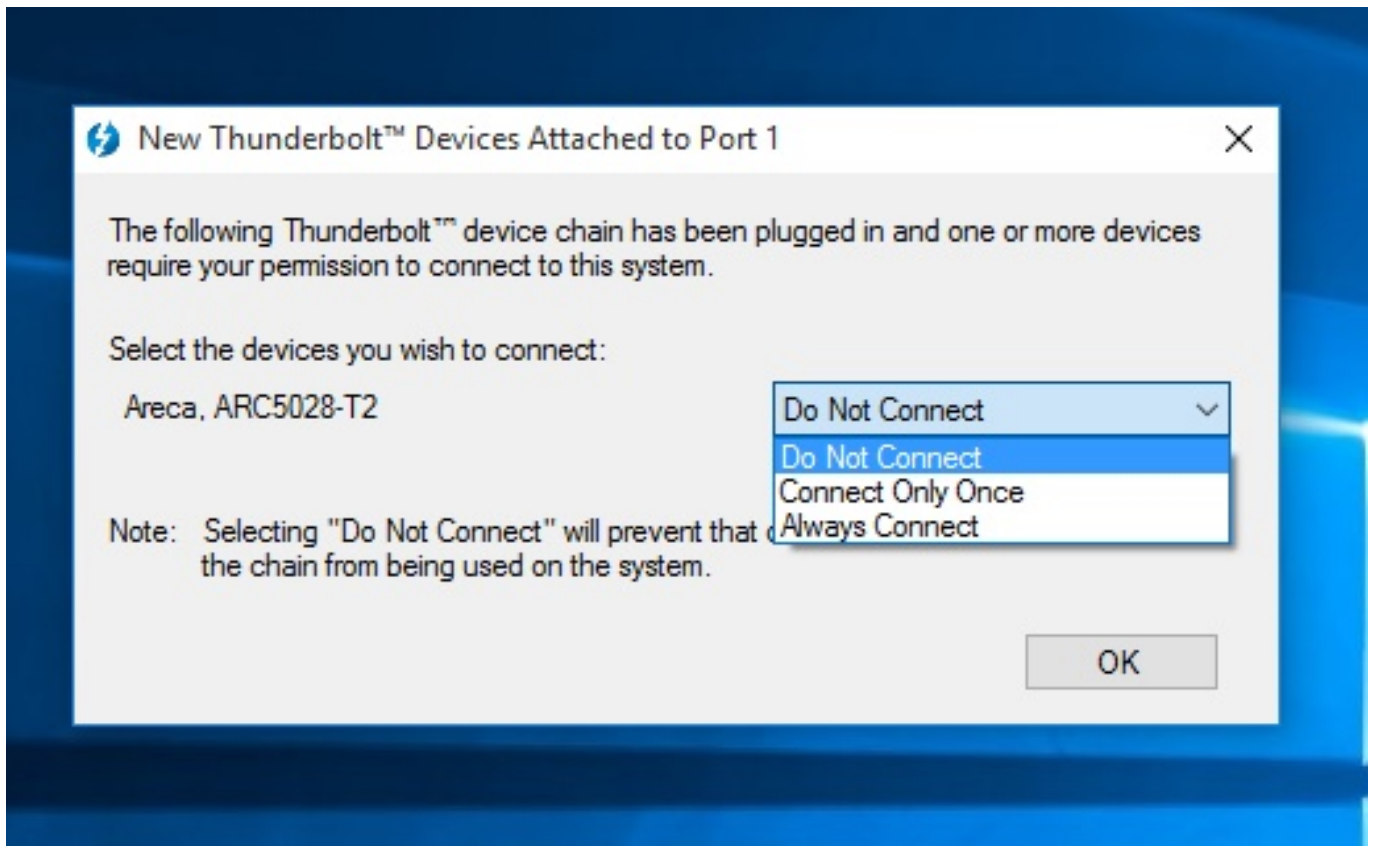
New Thunderbolt™ Devices Attached to Port 1

X

The following Thunderbolt™ device chain has been plugged in and one or more devices require your permission to connect to this system.

Select the devices you wish to connect:

Areca, ARC5028-T2

Do Not Connect

Do Not Connect
Connect Only Once
Always Connect

Note: Selecting "Do Not Connect" will prevent that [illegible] the chain from being used on the system.

OK